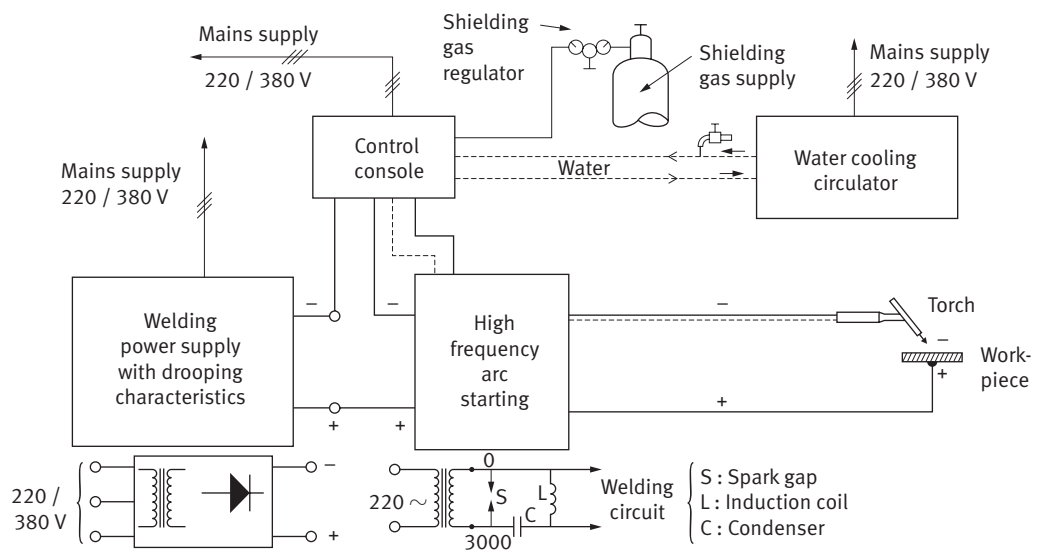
Mains supply
220 / 380 V

Shielding gas regulator

Shielding gas supply

Mains supply
220 / 380 V

Control console

Water

Water cooling circulator

Mains supply
220 / 380 V

–

–

–

Torch

–

Welding power supply with drooping characteristics

High frequency arc starting

Workpiece

+

+

+

+

–

220 / 380 V

+

220 ~

0

S

L

C

3000

Welding circuit

S : Spark gap
L : Induction coil
C : Condenser